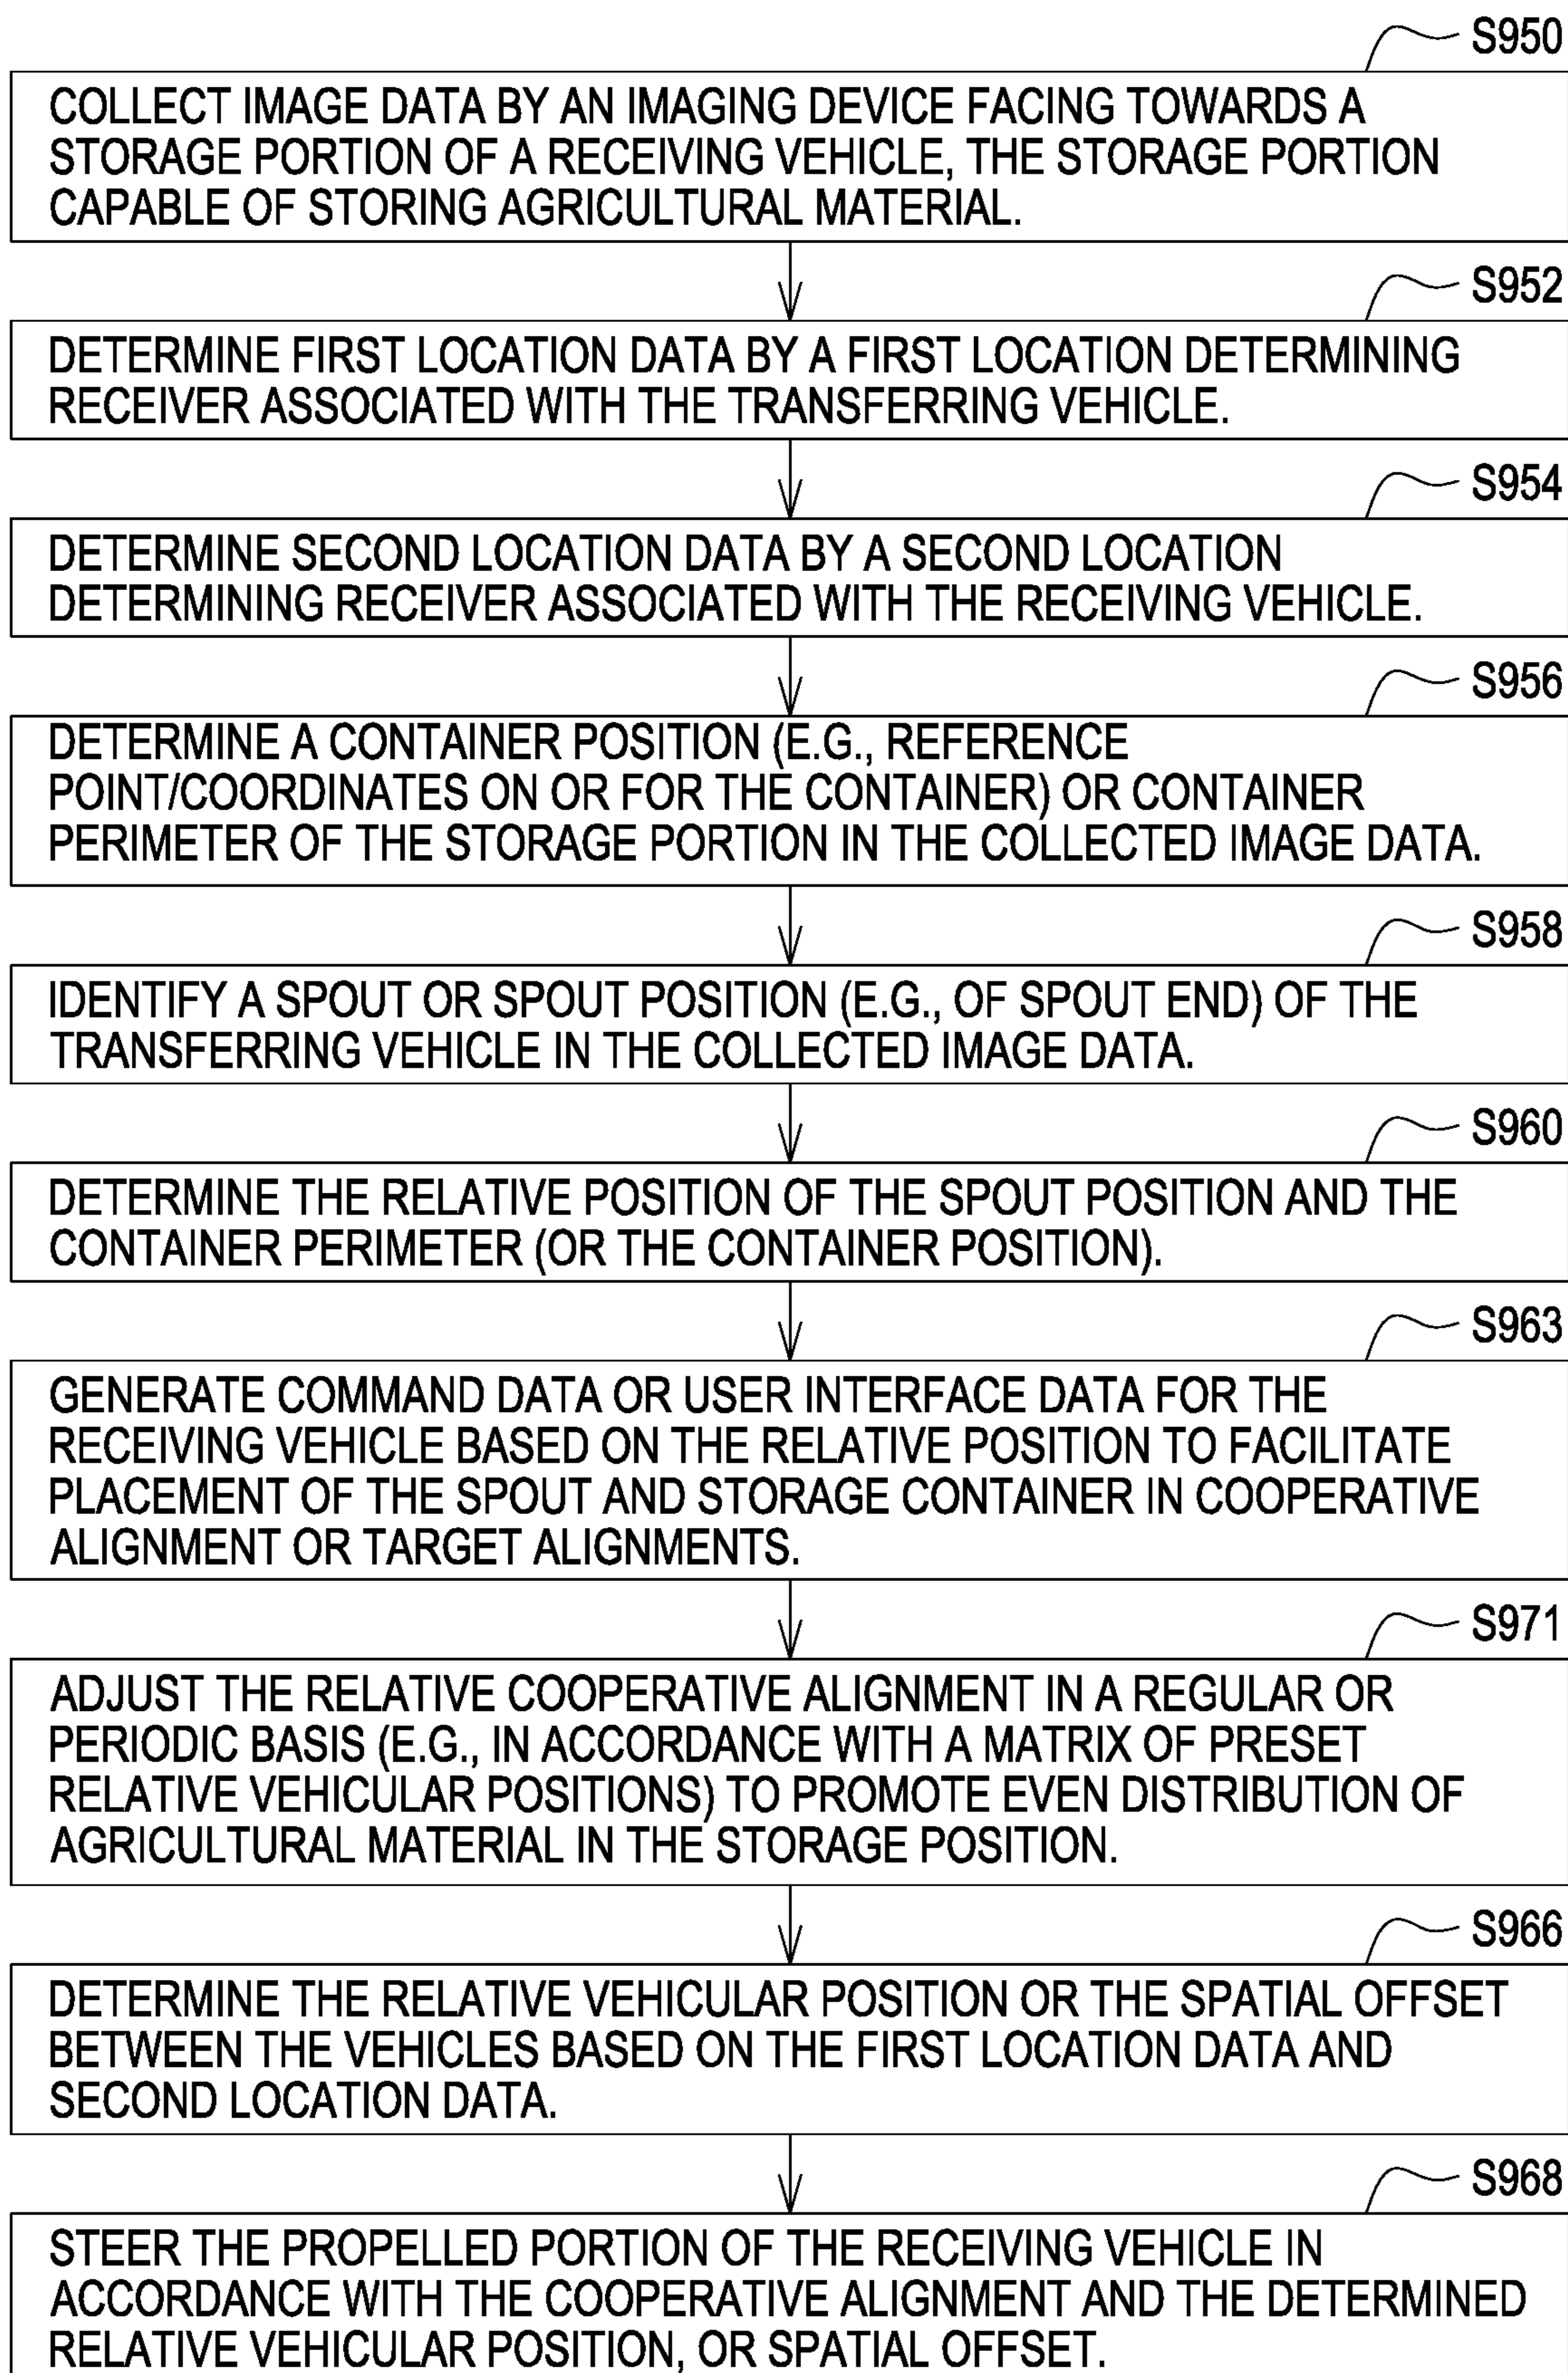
S950

COLLECT IMAGE DATA BY AN IMAGING DEVICE FACING TOWARDS A STORAGE PORTION OF A RECEIVING VEHICLE, THE STORAGE PORTION CAPABLE OF STORING AGRICULTURAL MATERIAL.

S952

DETERMINE FIRST LOCATION DATA BY A FIRST LOCATION DETERMINING RECEIVER ASSOCIATED WITH THE TRANSFERRING VEHICLE.

S954

DETERMINE SECOND LOCATION DATA BY A SECOND LOCATION DETERMINING RECEIVER ASSOCIATED WITH THE RECEIVING VEHICLE.

S956

DETERMINE A CONTAINER POSITION (E.G., REFERENCE POINT/COORDINATES ON OR FOR THE CONTAINER) OR CONTAINER PERIMETER OF THE STORAGE PORTION IN THE COLLECTED IMAGE DATA.

S958

IDENTIFY A SPOUT OR SPOUT POSITION (E.G., OF SPOUT END) OF THE TRANSFERRING VEHICLE IN THE COLLECTED IMAGE DATA.

S960

DETERMINE THE RELATIVE POSITION OF THE SPOUT POSITION AND THE CONTAINER PERIMETER (OR THE CONTAINER POSITION).

S963

GENERATE COMMAND DATA OR USER INTERFACE DATA FOR THE RECEIVING VEHICLE BASED ON THE RELATIVE POSITION TO FACILITATE PLACEMENT OF THE SPOUT AND STORAGE CONTAINER IN COOPERATIVE ALIGNMENT OR TARGET ALIGNMENTS.

S971

ADJUST THE RELATIVE COOPERATIVE ALIGNMENT IN A REGULAR OR PERIODIC BASIS (E.G., IN ACCORDANCE WITH A MATRIX OF PRESET RELATIVE VEHICULAR POSITIONS) TO PROMOTE EVEN DISTRIBUTION OF AGRICULTURAL MATERIAL IN THE STORAGE POSITION.

S966

DETERMINE THE RELATIVE VEHICULAR POSITION OR THE SPATIAL OFFSET BETWEEN THE VEHICLES BASED ON THE FIRST LOCATION DATA AND SECOND LOCATION DATA.

S968

STEER THE PROPELLED PORTION OF THE RECEIVING VEHICLE IN ACCORDANCE WITH THE COOPERATIVE ALIGNMENT AND THE DETERMINED RELATIVE VEHICULAR POSITION, OR SPATIAL OFFSET.